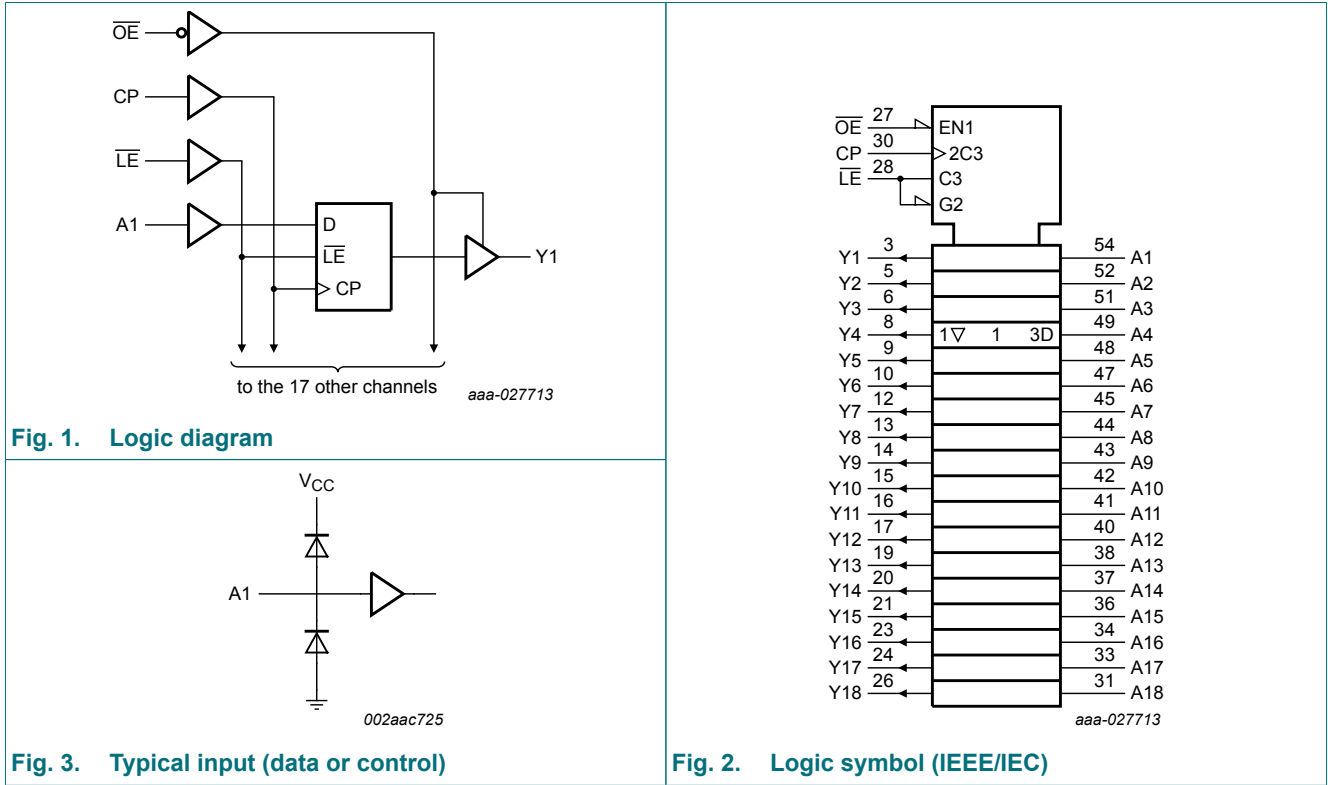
$\overline{OE}$

CP

$\overline{LE}$

A1

D

$\overline{LE}$

CP

Y1

to the 17 other channels

aaa-027713

Fig. 1. Logic diagram

$V_{CC}$

A1

002aac725

Fig. 3. Typical input (data or control)

$\overline{OE}$ 27 EN1
CP 30 2C3
$\overline{LE}$ 28 C3
G2

| Y | pin | | pin | A |
|---|---|---|---|---|
| Y1 | 3 | | 54 | A1 |
| Y2 | 5 | | 52 | A2 |
| Y3 | 6 | | 51 | A3 |
| Y4 | 8 | 1▽ 1 3D | 49 | A4 |
| Y5 | 9 | | 48 | A5 |
| Y6 | 10 | | 47 | A6 |
| Y7 | 12 | | 45 | A7 |
| Y8 | 13 | | 44 | A8 |
| Y9 | 14 | | 43 | A9 |
| Y10 | 15 | | 42 | A10 |
| Y11 | 16 | | 41 | A11 |
| Y12 | 17 | | 40 | A12 |
| Y13 | 19 | | 38 | A13 |
| Y14 | 20 | | 37 | A14 |
| Y15 | 21 | | 36 | A15 |
| Y16 | 23 | | 34 | A16 |
| Y17 | 24 | | 33 | A17 |
| Y18 | 26 | | 31 | A18 |

aaa-027713

Fig. 2. Logic symbol (IEEE/IEC)